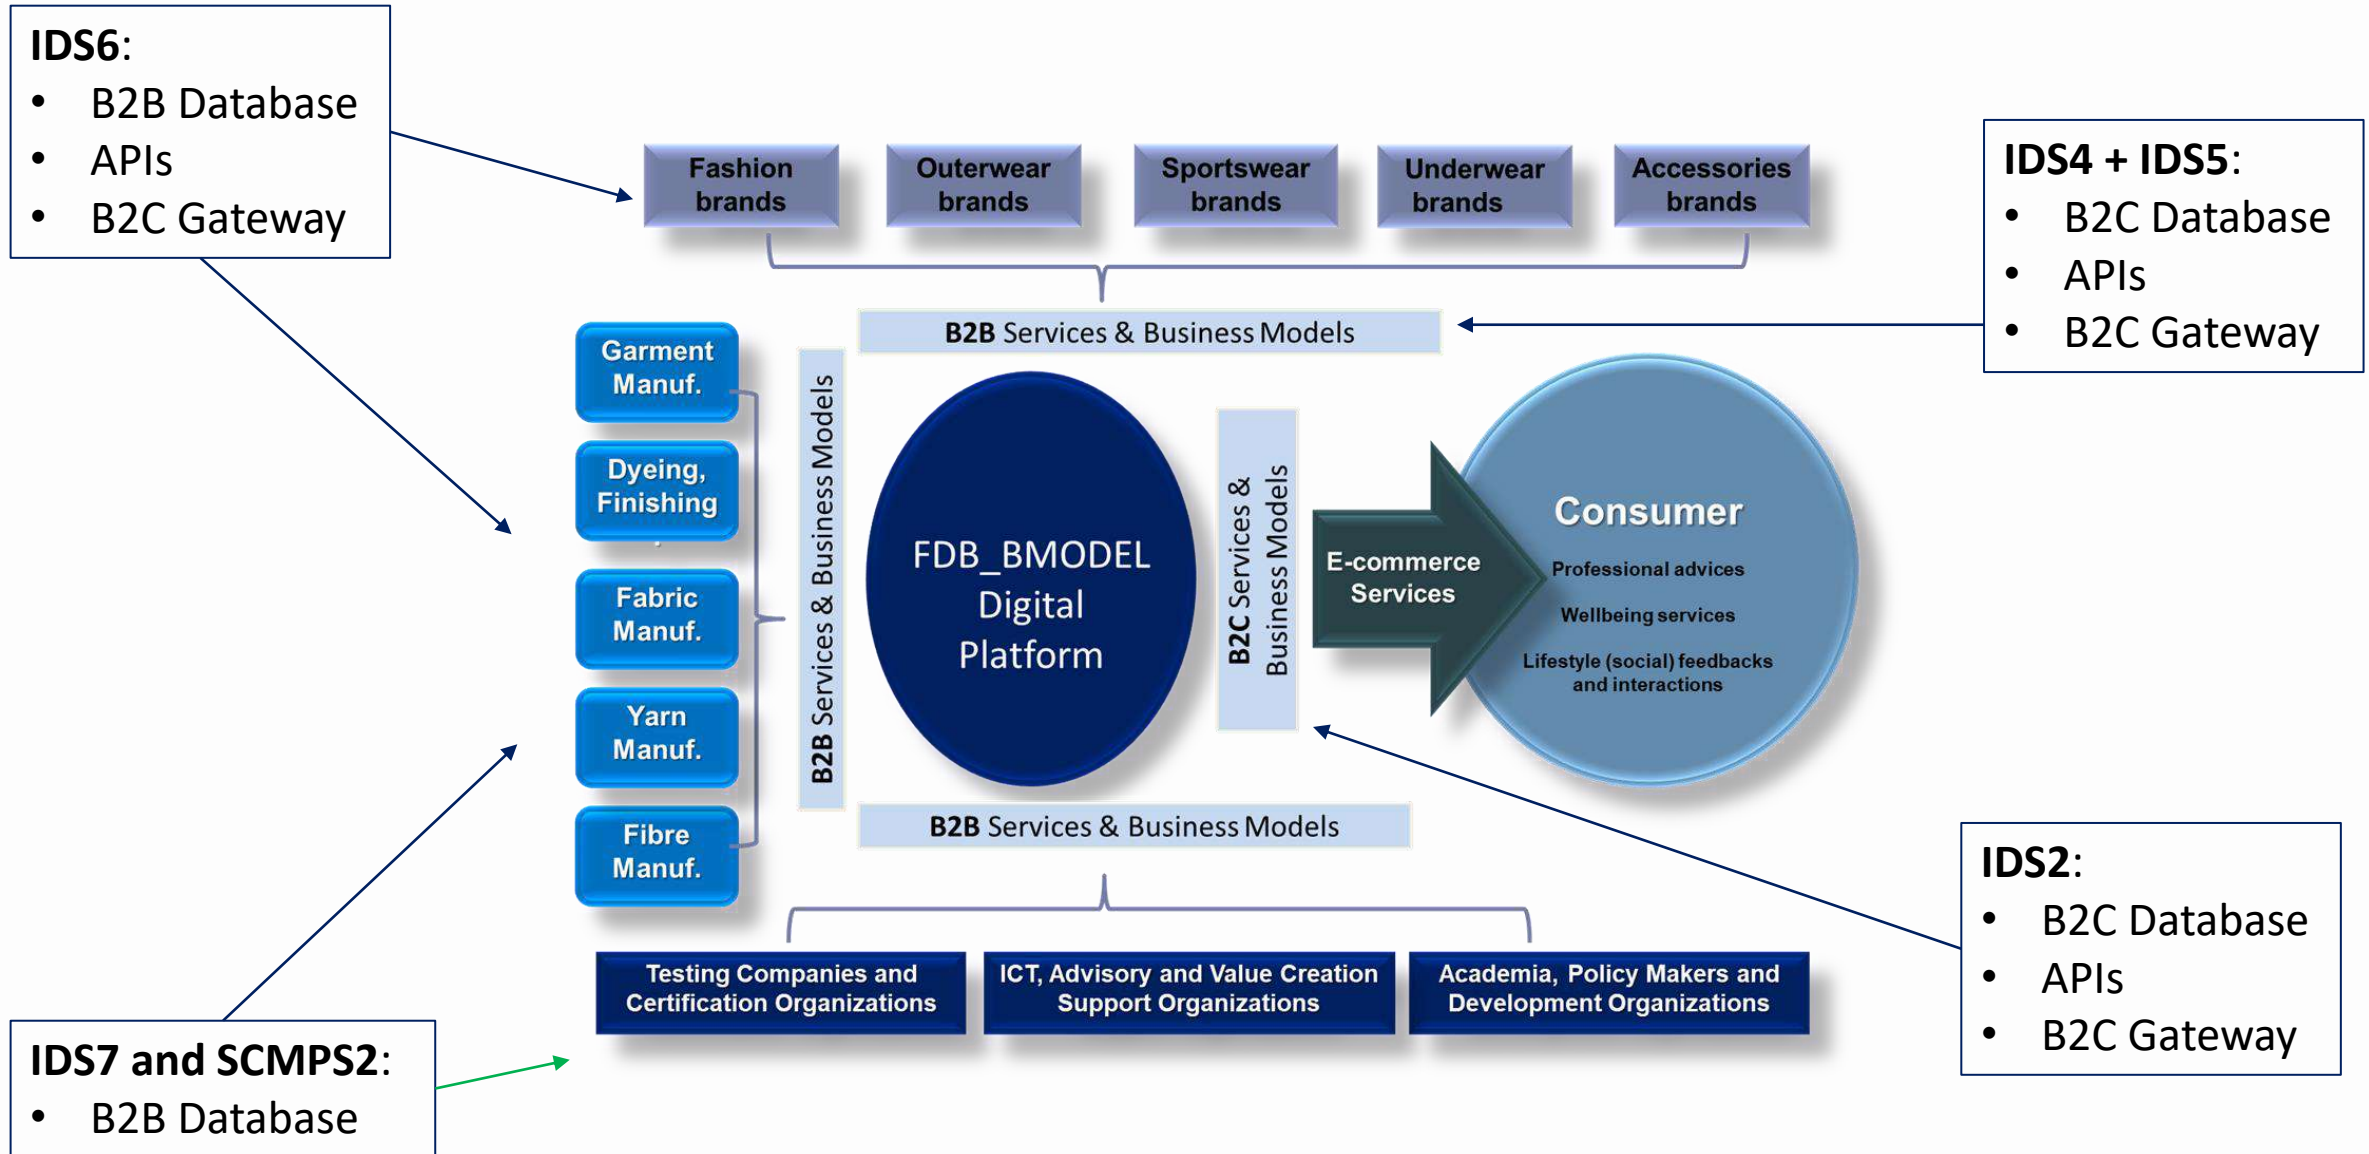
**IDS6**:
- B2B Database
- APIs
- B2C Gateway

Fashion brands

Outerwear brands

Sportswear brands

Underwear brands

Accessories brands

**IDS4 + IDS5**:
- B2C Database
- APIs
- B2C Gateway

**B2B** Services & Business Models

Garment Manuf.

Dyeing, Finishing

Fabric Manuf.

Yarn Manuf.

Fibre Manuf.

**B2B** Services & Business Models

FDB_BMODEL Digital Platform

**B2C** Services & Business Models

E-commerce Services

Consumer

Professional advices

Wellbeing services

Lifestyle (social) feedbacks and interactions

**B2B** Services & Business Models

Testing Companies and Certification Organizations

ICT, Advisory and Value Creation Support Organizations

Academia, Policy Makers and Development Organizations

**IDS2**:
- B2C Database
- APIs
- B2C Gateway

**IDS7 and SCMPS2**:
- B2B Database